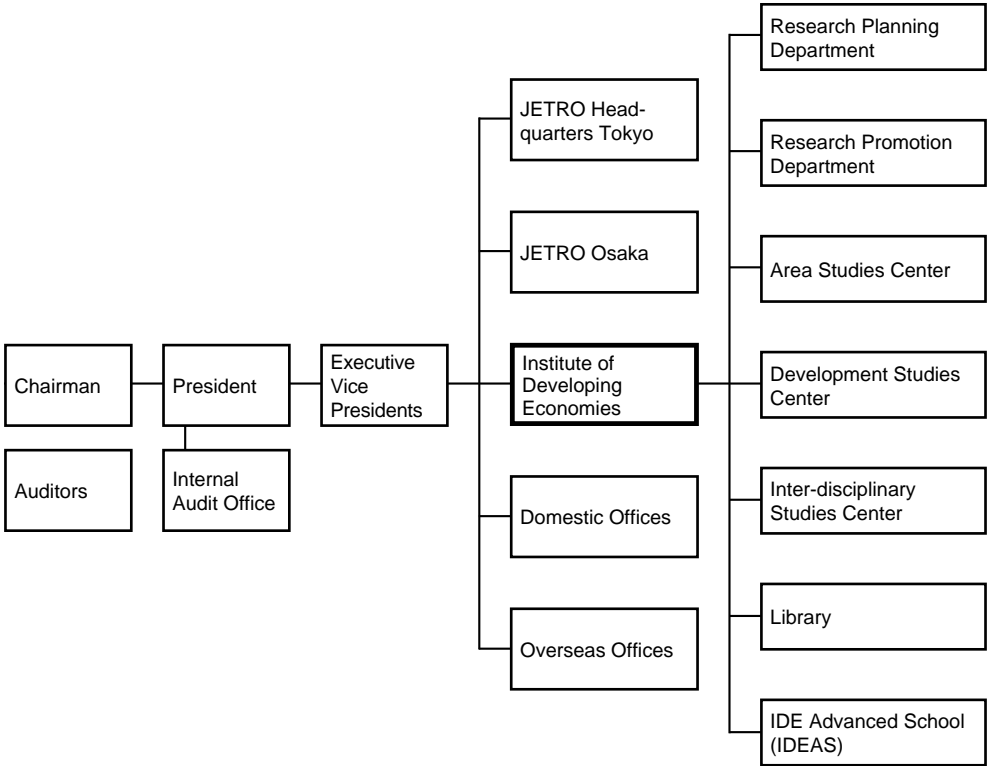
Chairman

Auditors

President

Internal Audit Office

Executive Vice Presidents

JETRO Headquarters Tokyo

JETRO Osaka

Institute of Developing Economies

Domestic Offices

Overseas Offices

Research Planning Department

Research Promotion Department

Area Studies Center

Development Studies Center

Inter-disciplinary Studies Center

Library

IDE Advanced School (IDEAS)